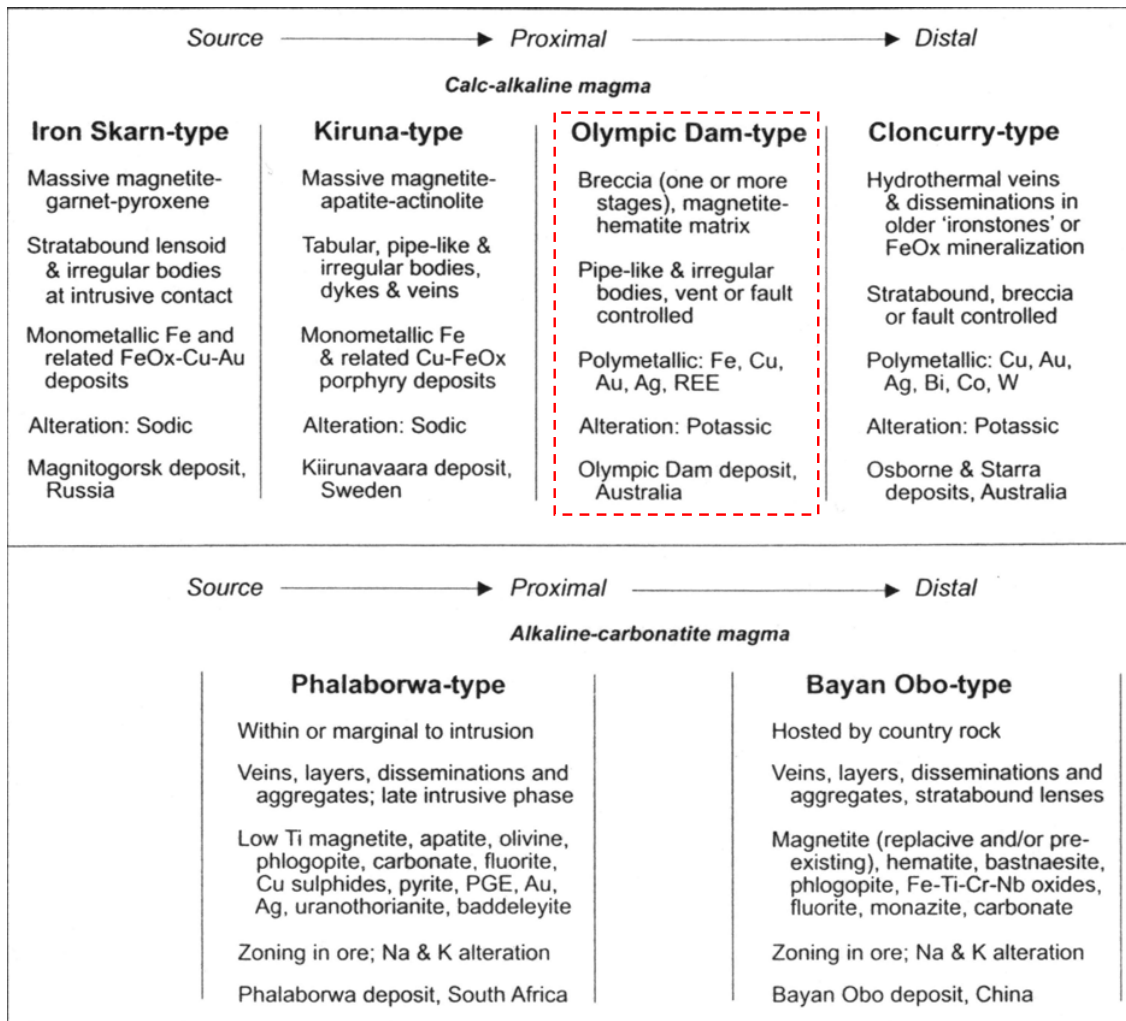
Source → Proximal → Distal

Calc-alkaline magma

Iron Skarn-type

Massive magnetite-garnet-pyroxene

Stratabound lensoid & irregular bodies at intrusive contact

Monometallic Fe and related FeOx-Cu-Au deposits

Alteration: Sodic

Magnitogorsk deposit, Russia

Kiruna-type

Massive magnetite-apatite-actinolite

Tabular, pipe-like & irregular bodies, dykes & veins

Monometallic Fe & related Cu-FeOx porphyry deposits

Alteration: Sodic

Kiirunavaara deposit, Sweden

Olympic Dam-type

Breccia (one or more stages), magnetite-hematite matrix

Pipe-like & irregular bodies, vent or fault controlled

Polymetallic: Fe, Cu, Au, Ag, REE

Alteration: Potassic

Olympic Dam deposit, Australia

Cloncurry-type

Hydrothermal veins & disseminations in older 'ironstones' or FeOx mineralization

Stratabound, breccia or fault controlled

Polymetallic: Cu, Au, Ag, Bi, Co, W

Alteration: Potassic

Osborne & Starra deposits, Australia

Source → Proximal → Distal

Alkaline-carbonatite magma

Phalaborwa-type

Within or marginal to intrusion

Veins, layers, disseminations and aggregates; late intrusive phase

Low Ti magnetite, apatite, olivine, phlogopite, carbonate, fluorite, Cu sulphides, pyrite, PGE, Au, Ag, uranothorianite, baddeleyite

Zoning in ore; Na & K alteration

Phalaborwa deposit, South Africa

Bayan Obo-type

Hosted by country rock

Veins, layers, disseminations and aggregates, stratabound lenses

Magnetite (replacive and/or pre-existing), hematite, bastnaesite, phlogopite, Fe-Ti-Cr-Nb oxides, fluorite, monazite, carbonate

Zoning in ore; Na & K alteration

Bayan Obo deposit, China